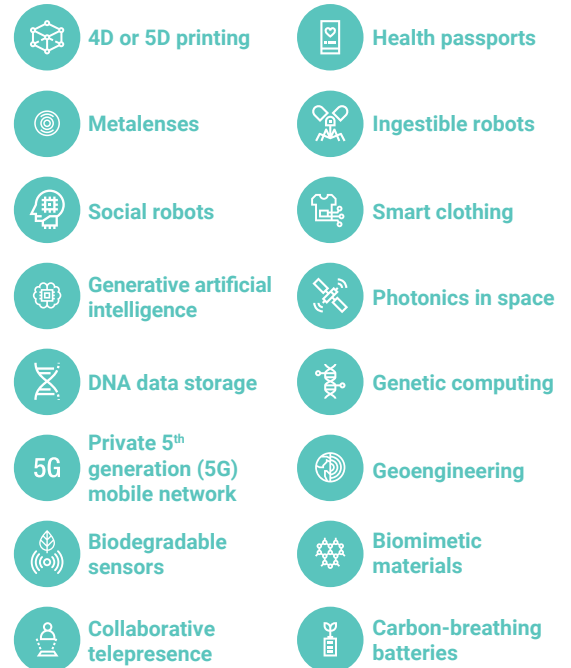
4D or 5D printing

Metalenses

Social robots

Generative artificial intelligence

DNA data storage

5G Private 5$^{th}$ generation (5G) mobile network

Biodegradable sensors

Collaborative telepresence

Health passports

Ingestible robots

Smart clothing

Photonics in space

Genetic computing

Geoengineering

Biomimetic materials

Carbon-breathing batteries